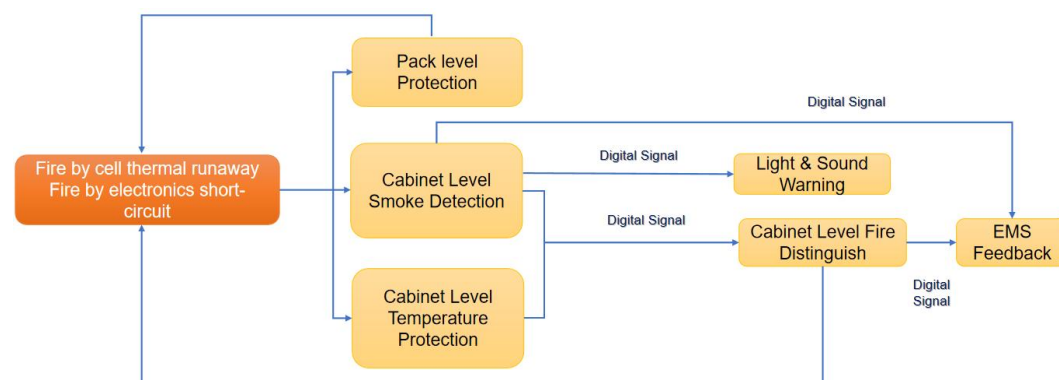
Pack level Protection

Digital Signal

Fire by cell thermal runaway
Fire by electronics short-circuit

Cabinet Level Smoke Detection

Digital Signal

Light & Sound Warning

Digital Signal

Cabinet Level Fire Distinguish

EMS Feedback

Digital Signal

Cabinet Level Temperature Protection